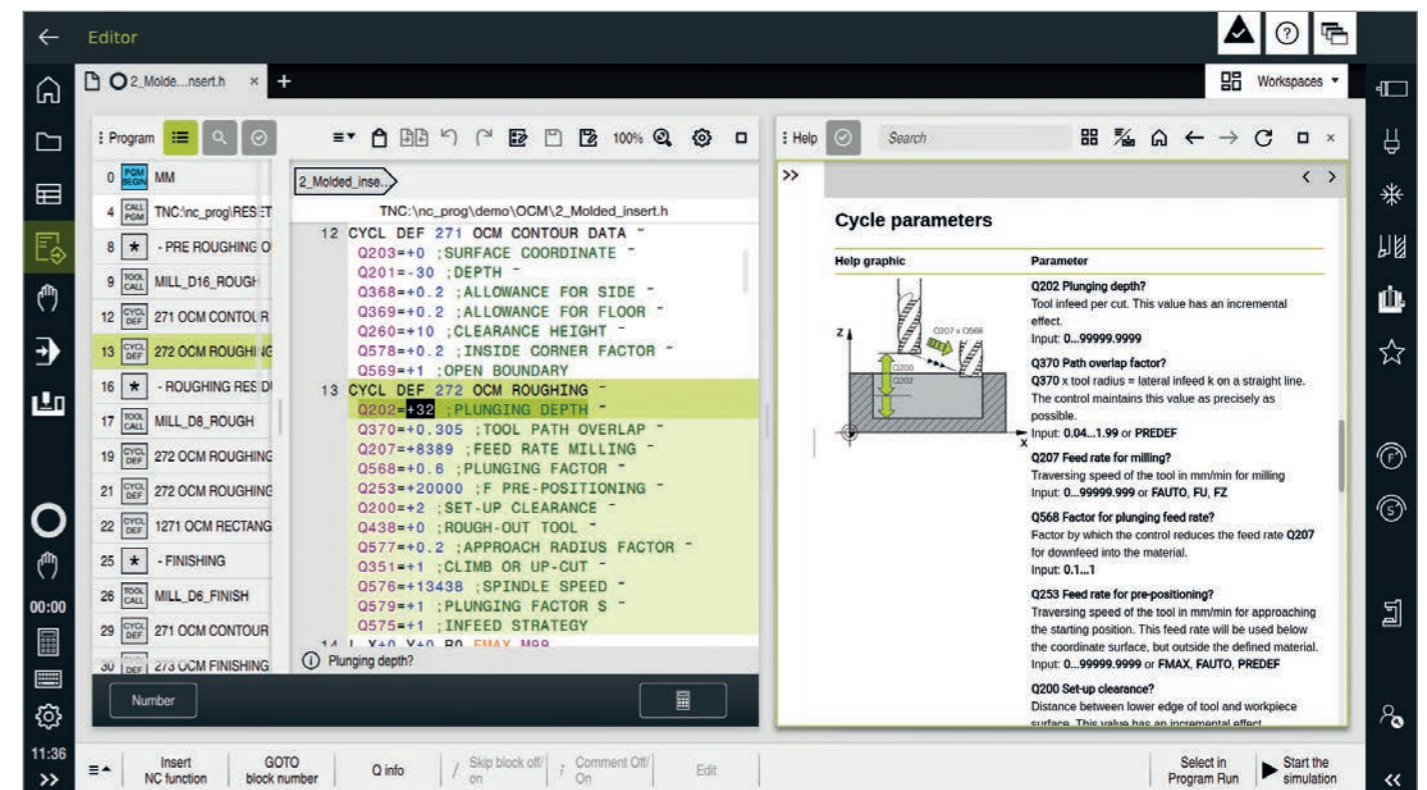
Editor

2_Molde...nsert.h ×

Workspaces

Program

0 PGM BEGIN MM
4 CALL PGM TNC:\nc_prog\RESET
8 ★ - PRE ROUGHING O
9 TOOL CALL MILL_D16_ROUGH
12 CYCL DEF 271 OCM CONTOUR
13 CYCL DEF 272 OCM ROUGHING
16 ★ - ROUGHING RES
17 TOOL CALL MILL_D8_ROUGH
19 CYCL DEF 272 OCM ROUGHING
21 CYCL DEF 272 OCM ROUGHING
22 CYCL DEF 1271 OCM RECTANG
25 ★ - FINISHING
26 TOOL CALL MILL_D6_FINISH
29 CYCL DEF 271 OCM CONTOUR
30 CYCL DEF 273 OCM FINISHING

100%

2_Molded_inse...

TNC:\nc_prog\demo\OCM\2_Molded_insert.h

12 CYCL DEF 271 OCM CONTOUR DATA ~
Q203=+0 ;SURFACE COORDINATE ~
Q201=-30 ;DEPTH ~
Q368=+0.2 ;ALLOWANCE FOR SIDE ~
Q369=+0.2 ;ALLOWANCE FOR FLOOR ~
Q260=+10 ;CLEARANCE HEIGHT ~
Q578=+0.2 ;INSIDE CORNER FACTOR ~
Q569=+1 ;OPEN BOUNDARY
13 CYCL DEF 272 OCM ROUGHING ~
Q202=+32 ;PLUNGING DEPTH ~
Q370=+0.305 ;TOOL PATH OVERLAP ~
Q207=+8389 ;FEED RATE MILLING ~
Q568=+0.6 ;PLUNGING FACTOR ~
Q253=+20000 ;F PRE-POSITIONING ~
Q200=+2 ;SET-UP CLEARANCE ~
Q438=+0 ;ROUGH-OUT TOOL ~
Q577=+0.2 ;APPROACH RADIUS FACTOR ~
Q351=+1 ;CLIMB OR UP-CUT ~
Q576=+13438 ;SPINDLE SPEED ~
Q579=+1 ;PLUNGING FACTOR S ~
Q575=+1 ;INFEED STRATEGY
14 L X+0 Y+0 R0 FMAX M99

Plunging depth?

Number

Help

Search

>>

Cycle parameters

Help graphic

Parameter

Z
Q207 x Q568
Q200
Q202
X

Q202 Plunging depth?
Tool infeed per cut. This value has an incremental effect.
Input: 0...99999.9999

Q370 Path overlap factor?
Q370 x tool radius = lateral infeed k on a straight line. The control maintains this value as precisely as possible.
Input: 0.04...1.99 or PREDEF

Q207 Feed rate for milling?
Traversing speed of the tool in mm/min for milling
Input: 0...99999.999 or FAUTO, FU, FZ

Q568 Factor for plunging feed rate?
Factor by which the control reduces the feed rate Q207 for downfeed into the material.
Input: 0.1...1

Q253 Feed rate for pre-positioning?
Traversing speed of the tool in mm/min for approaching the starting position. This feed rate will be used below the coordinate surface, but outside the defined material.
Input: 0...99999.9999 or FMAX, FAUTO, PREDEF

Q200 Set-up clearance?
Distance between lower edge of tool and workpiece surface. This value has an incremental effect

00:00

11:36
>>

Insert NC function
GOTO block number
Q info
Skip block off/on
Comment Off/On
Edit
Select in Program Run
Start the simulation